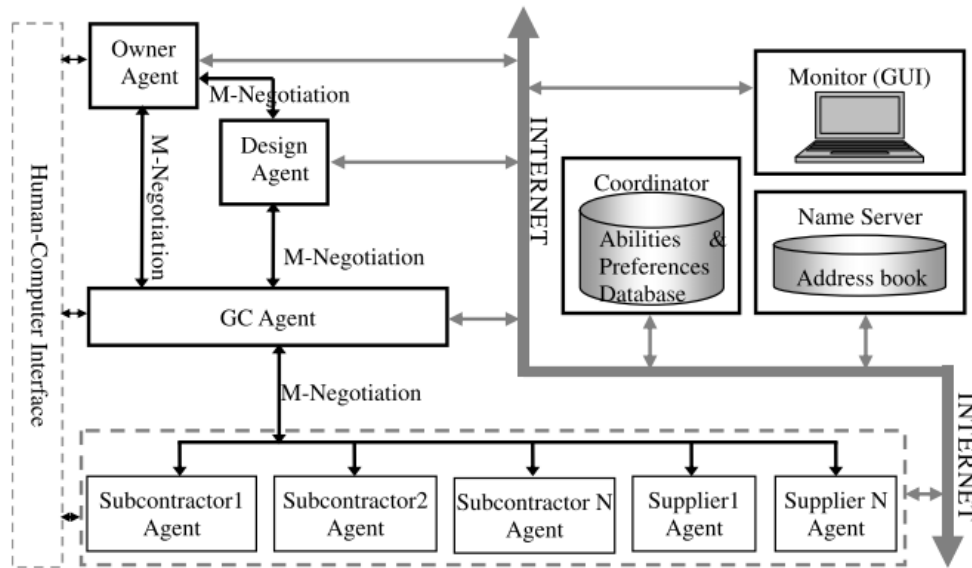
Human-Computer Interface

Owner Agent

M-Negotiation

Design Agent

M-Negotiation

M-Negotiation

GC Agent

M-Negotiation

INTERNET

Monitor (GUI)

Coordinator

Abilities & Preferences Database

Name Server

Address book

INTERNET

Subcontractor1 Agent

Subcontractor2 Agent

Subcontractor N Agent

Supplier1 Agent

Supplier N Agent